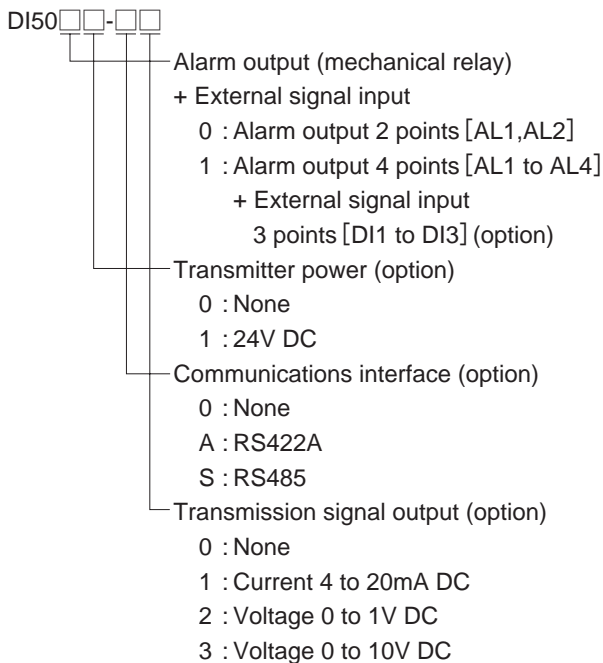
DI50□□-□□

Alarm output (mechanical relay)
+ External signal input
0 : Alarm output 2 points [AL1,AL2]
1 : Alarm output 4 points [AL1 to AL4]
+ External signal input
3 points [DI1 to DI3] (option)

Transmitter power (option)
0 : None
1 : 24V DC

Communications interface (option)
0 : None
A : RS422A
S : RS485

Transmission signal output (option)
0 : None
1 : Current 4 to 20mA DC
2 : Voltage 0 to 1V DC
3 : Voltage 0 to 10V DC